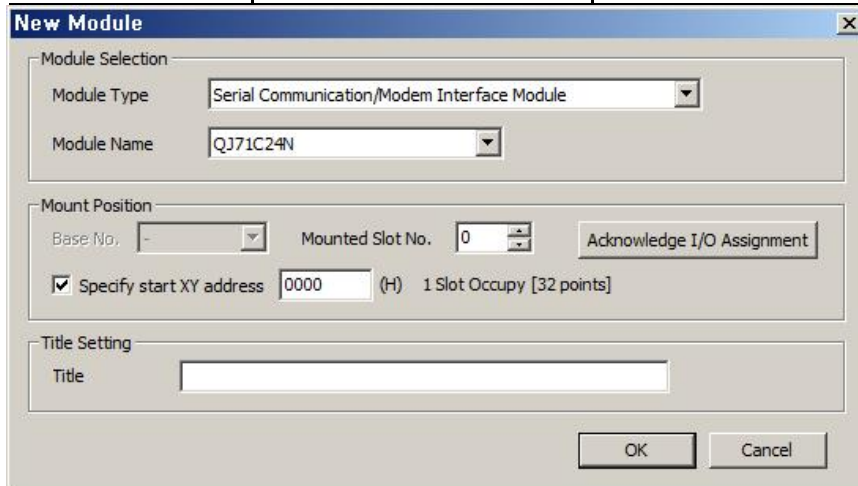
New Module

Module Selection

Module Type Serial Communication/Modem Interface Module

Module Name QJ71C24N

Mount Position

Base No. -

Mounted Slot No. 0

Acknowledge I/O Assignment

Specify start XY address 0000 (H) 1 Slot Occupy [32 points]

Title Setting

Title

OK Cancel